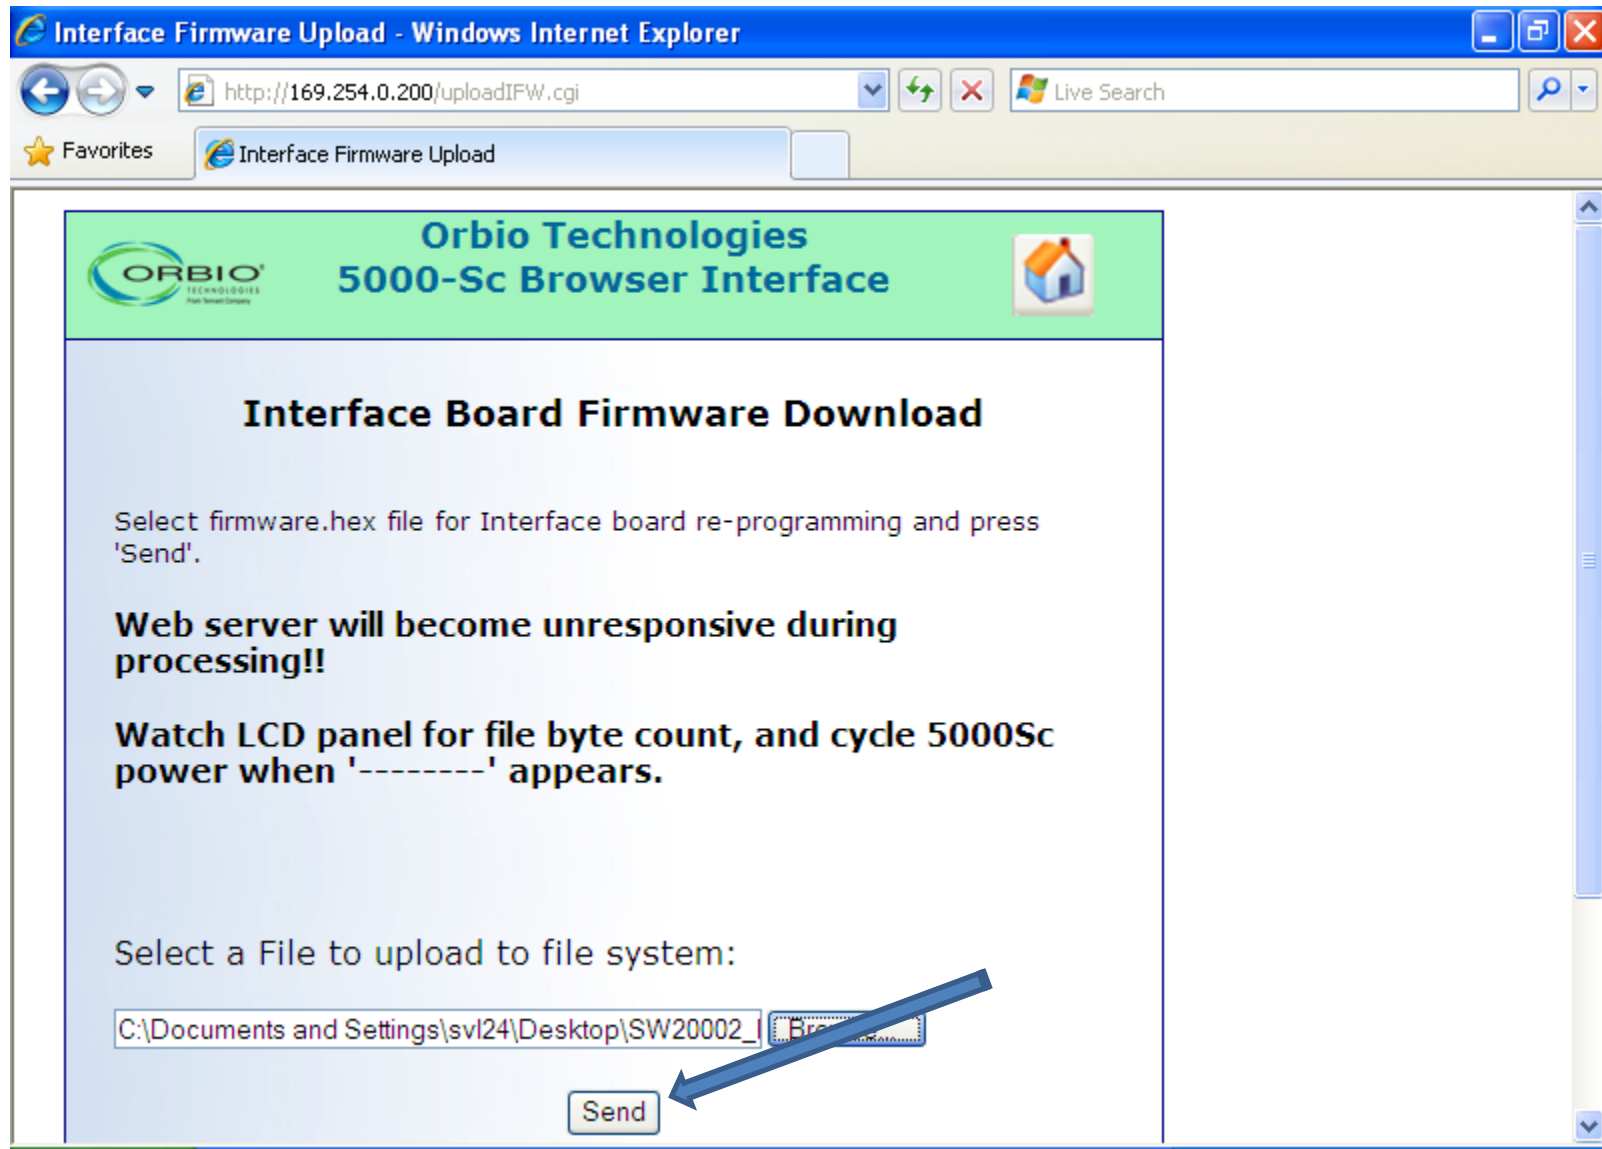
Interface Firmware Upload - Windows Internet Explorer

http://169.254.0.200/uploadIFW.cgi

Live Search

Favorites

Interface Firmware Upload

ORBIO TECHNOLOGIES

Orbio Technologies
5000-Sc Browser Interface

Interface Board Firmware Download

Select firmware.hex file for Interface board re-programming and press 'Send'.

Web server will become unresponsive during processing!!

Watch LCD panel for file byte count, and cycle 5000Sc power when '---------' appears.

Select a File to upload to file system:

C:\Documents and Settings\svl24\Desktop\SW20002_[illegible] Br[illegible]

Send